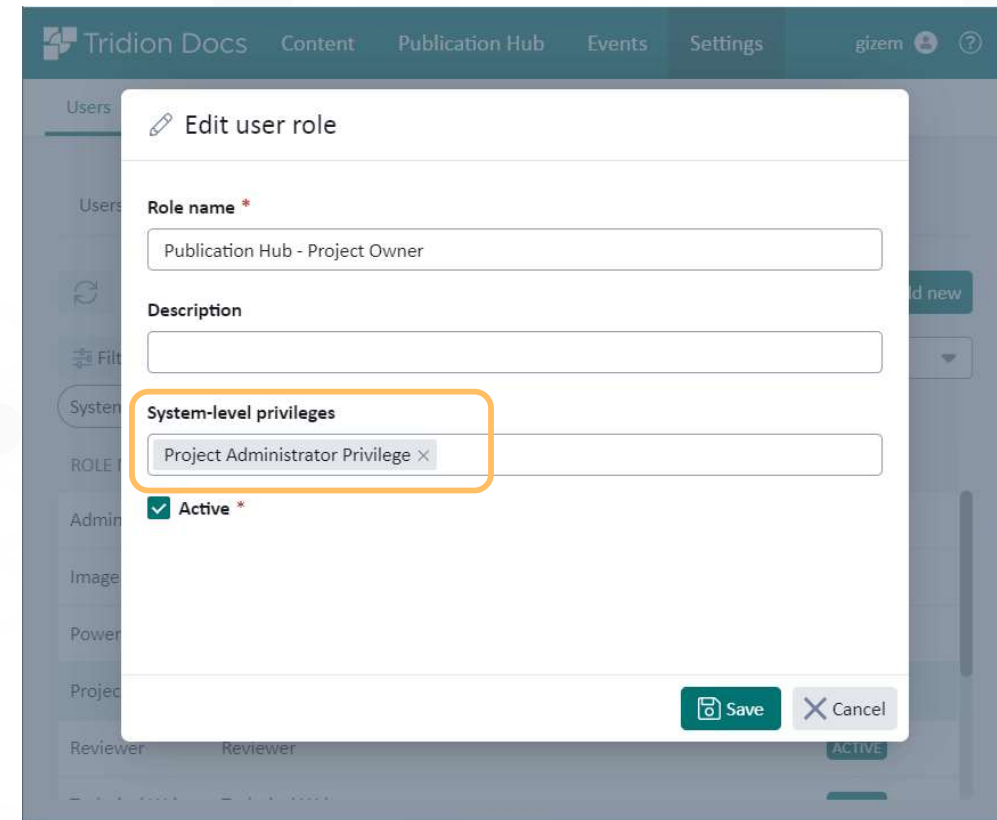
Tridion Docs Content Publication Hub Events Settings gizem ?

Users

Users

dd new

Filt

System

ROLE N

Admin

Image

Power

Projec

Reviewer Reviewer ACTIVE

Edit user role

Role name *

Publication Hub - Project Owner

Description

System-level privileges

Project Administrator Privilege ×

Active *

Save Cancel